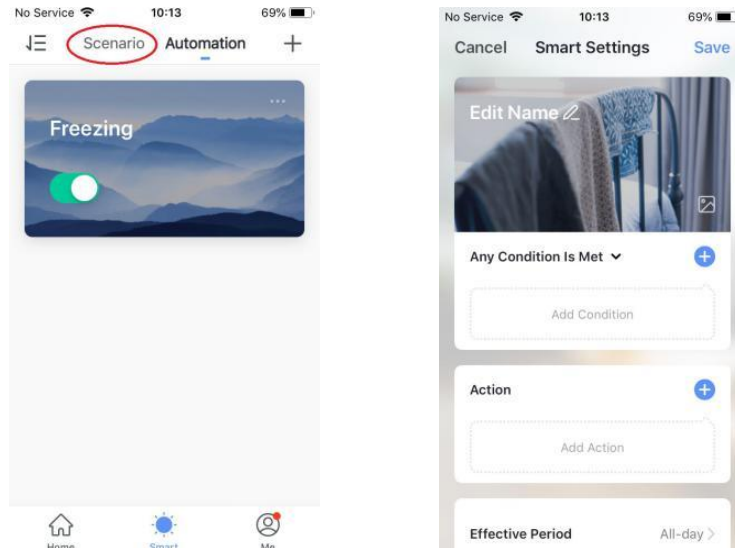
No Service 10:13 69%

Scenario Automation +

Freezing

...

Home Smart Me

No Service 10:13 69%

Cancel Smart Settings Save

Edit Name

Any Condition Is Met

Add Condition

Action

Add Action

Effective Period All-day